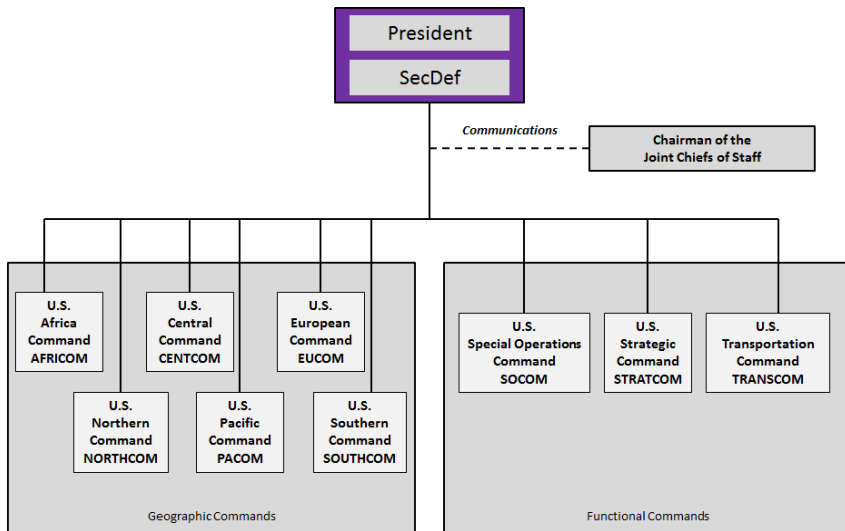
President

SecDef

Communications

Chairman of the Joint Chiefs of Staff

U.S. Africa Command AFRICOM

U.S. Central Command CENTCOM

U.S. European Command EUCOM

U.S. Northern Command NORTHCOM

U.S. Pacific Command PACOM

U.S. Southern Command SOUTHCOM

Geographic Commands

U.S. Special Operations Command SOCOM

U.S. Strategic Command STRATCOM

U.S. Transportation Command TRANSCOM

Functional Commands